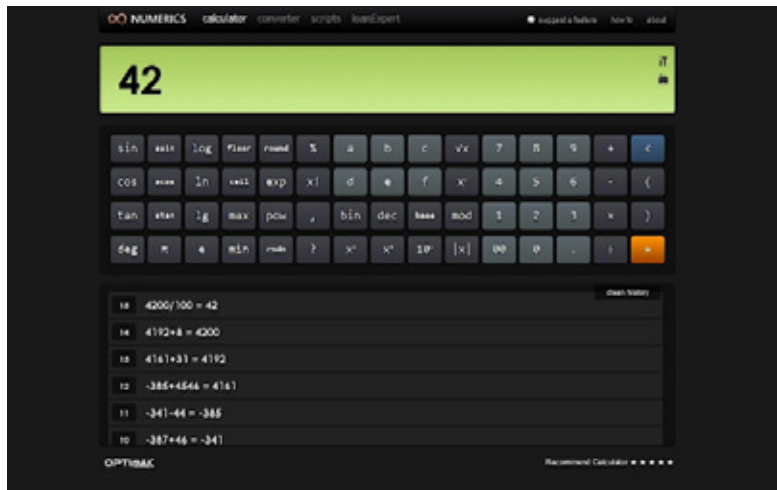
NUMERICS calculator converter scripts loanExpert

suggest a feature how to about

42

sin asin log floor round % a b c √x 7 8 9 + <

cos acos ln ceil exp x! d e f x³ 4 5 6 - (

tan atan lg max pow , bin dec base mod 1 2 3 × )

deg π e min rnd ? x² x³ 10ˣ |x| 00 0 . ÷ =

clean history

15 4200/100 = 42

14 4192+8 = 4200

13 4161+31 = 4192

12 -385+4546 = 4161

11 -341-44 = -385

10 -387+46 = -341

OPTIMAK

Recommend Calculator